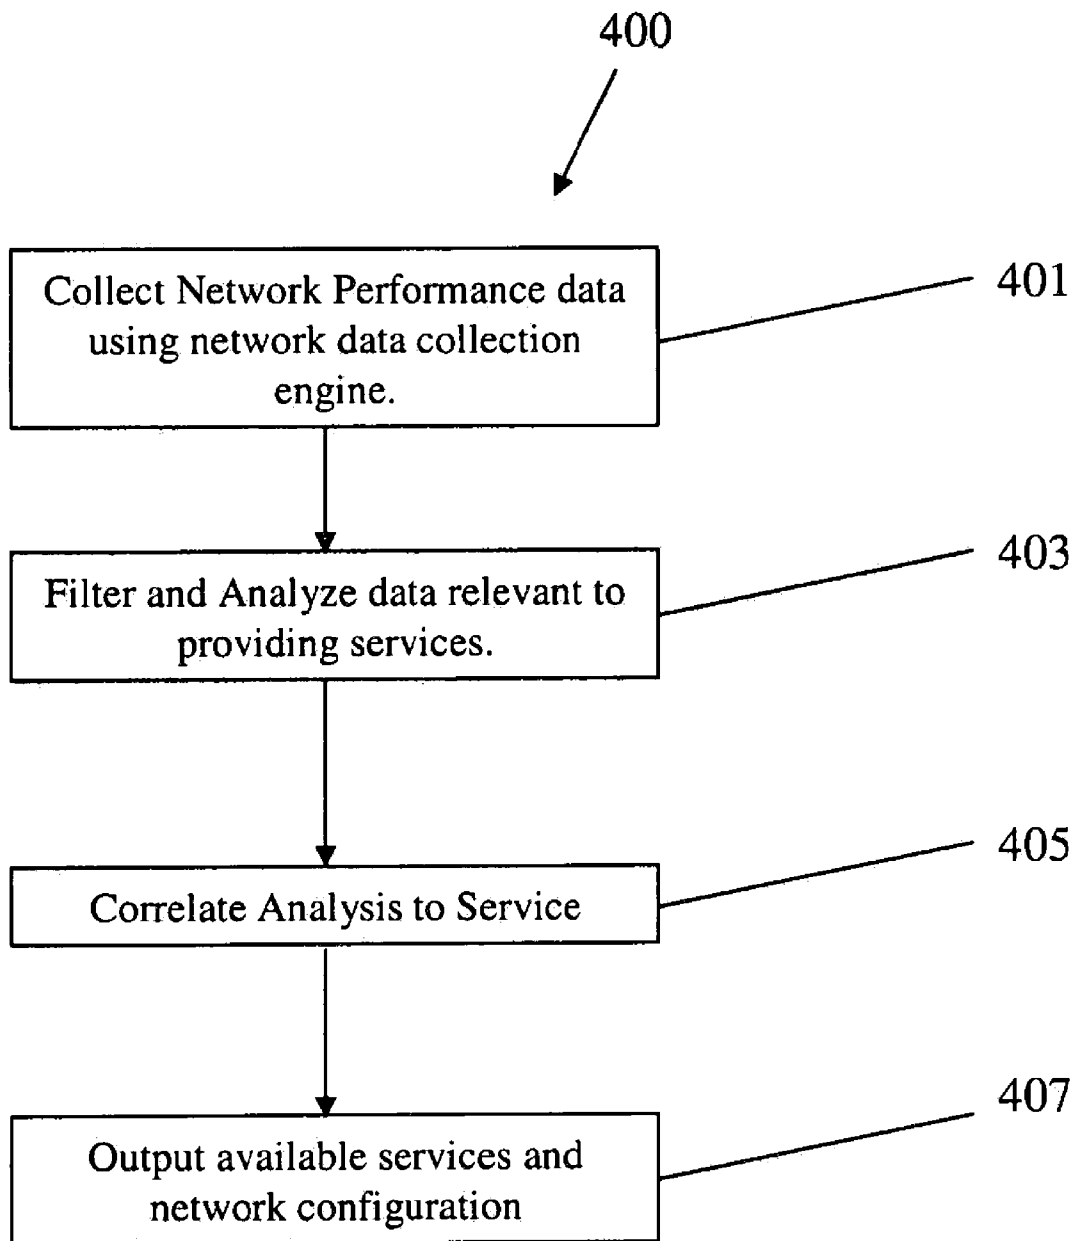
400

Collect Network Performance data using network data collection engine.

401

Filter and Analyze data relevant to providing services.

403

Correlate Analysis to Service

405

Output available services and network configuration

407